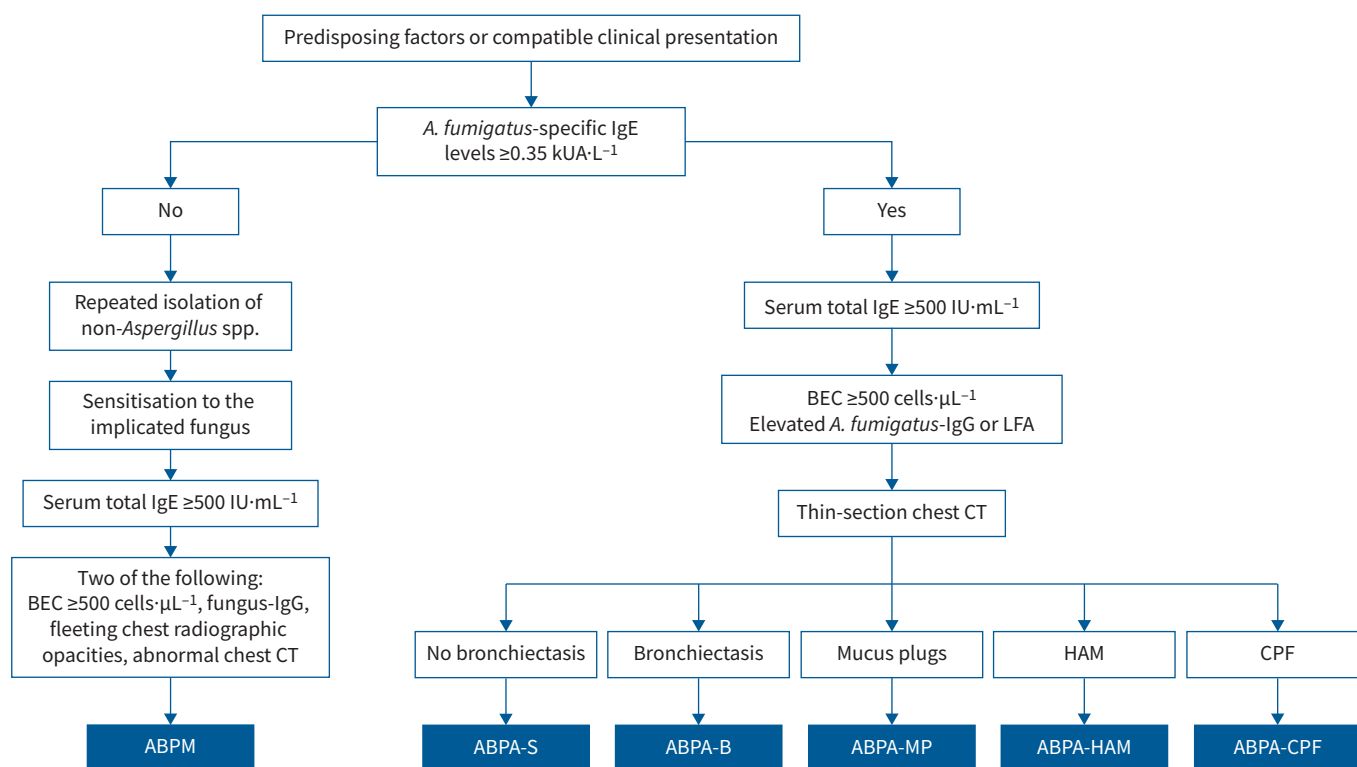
Predisposing factors or compatible clinical presentation

*A. fumigatus*-specific IgE levels ≥0.35 kUA·L$^{-1}$

No

Repeated isolation of non-*Aspergillus* spp.

Sensitisation to the implicated fungus

Serum total IgE ≥500 IU·mL$^{-1}$

Two of the following: BEC ≥500 cells·µL$^{-1}$, fungus-IgG, fleeting chest radiographic opacities, abnormal chest CT

ABPM

Yes

Serum total IgE ≥500 IU·mL$^{-1}$

BEC ≥500 cells·µL$^{-1}$
Elevated *A. fumigatus*-IgG or LFA

Thin-section chest CT

No bronchiectasis

Bronchiectasis

Mucus plugs

HAM

CPF

ABPA-S

ABPA-B

ABPA-MP

ABPA-HAM

ABPA-CPF